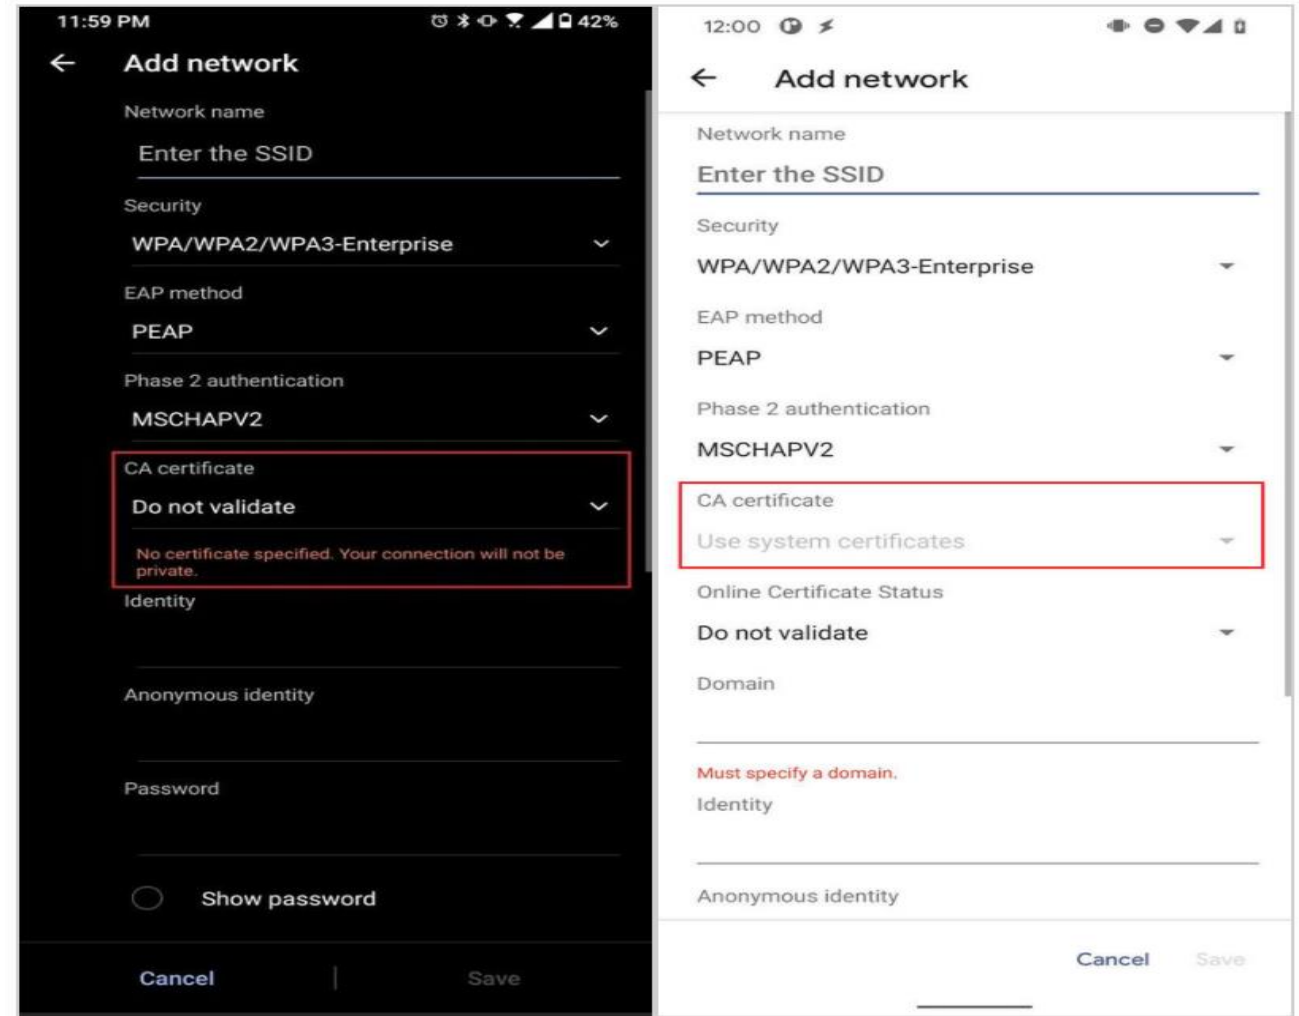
11:59 PM 42%

Add network

Network name

Enter the SSID

Security

WPA/WPA2/WPA3-Enterprise

EAP method

PEAP

Phase 2 authentication

MSCHAPV2

CA certificate

Do not validate

No certificate specified. Your connection will not be private.

Identity

Anonymous identity

Password

Show password

Cancel

Save

12:00

Add network

Network name

Enter the SSID

Security

WPA/WPA2/WPA3-Enterprise

EAP method

PEAP

Phase 2 authentication

MSCHAPV2

CA certificate

Use system certificates

Online Certificate Status

Do not validate

Domain

Must specify a domain.

Identity

Anonymous identity

Cancel

Save